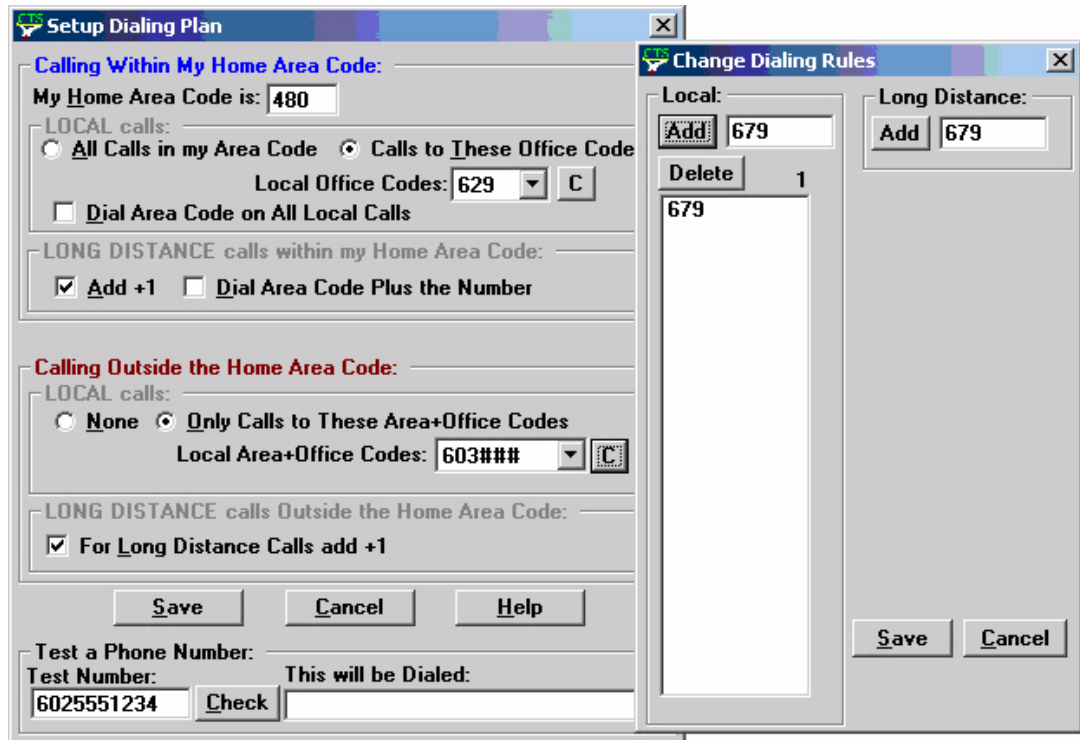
CTS Setup Dialing Plan

Calling Within My Home Area Code:
My Home Area Code is: 480
LOCAL calls:
All Calls in my Area Code
Calls to These Office Code
Local Office Codes: 629
C
Dial Area Code on All Local Calls
LONG DISTANCE calls within my Home Area Code:
Add +1
Dial Area Code Plus the Number

Calling Outside the Home Area Code:
LOCAL calls:
None
Only Calls to These Area+Office Codes
Local Area+Office Codes: 603###
C
LONG DISTANCE calls Outside the Home Area Code:
For Long Distance Calls add +1

Save
Cancel
Help

Test a Phone Number:
Test Number:
6025551234
Check
This will be Dialed:

CTS Change Dialing Rules

Local:
Add
679
Delete
1
679

Long Distance:
Add
679

Save
Cancel